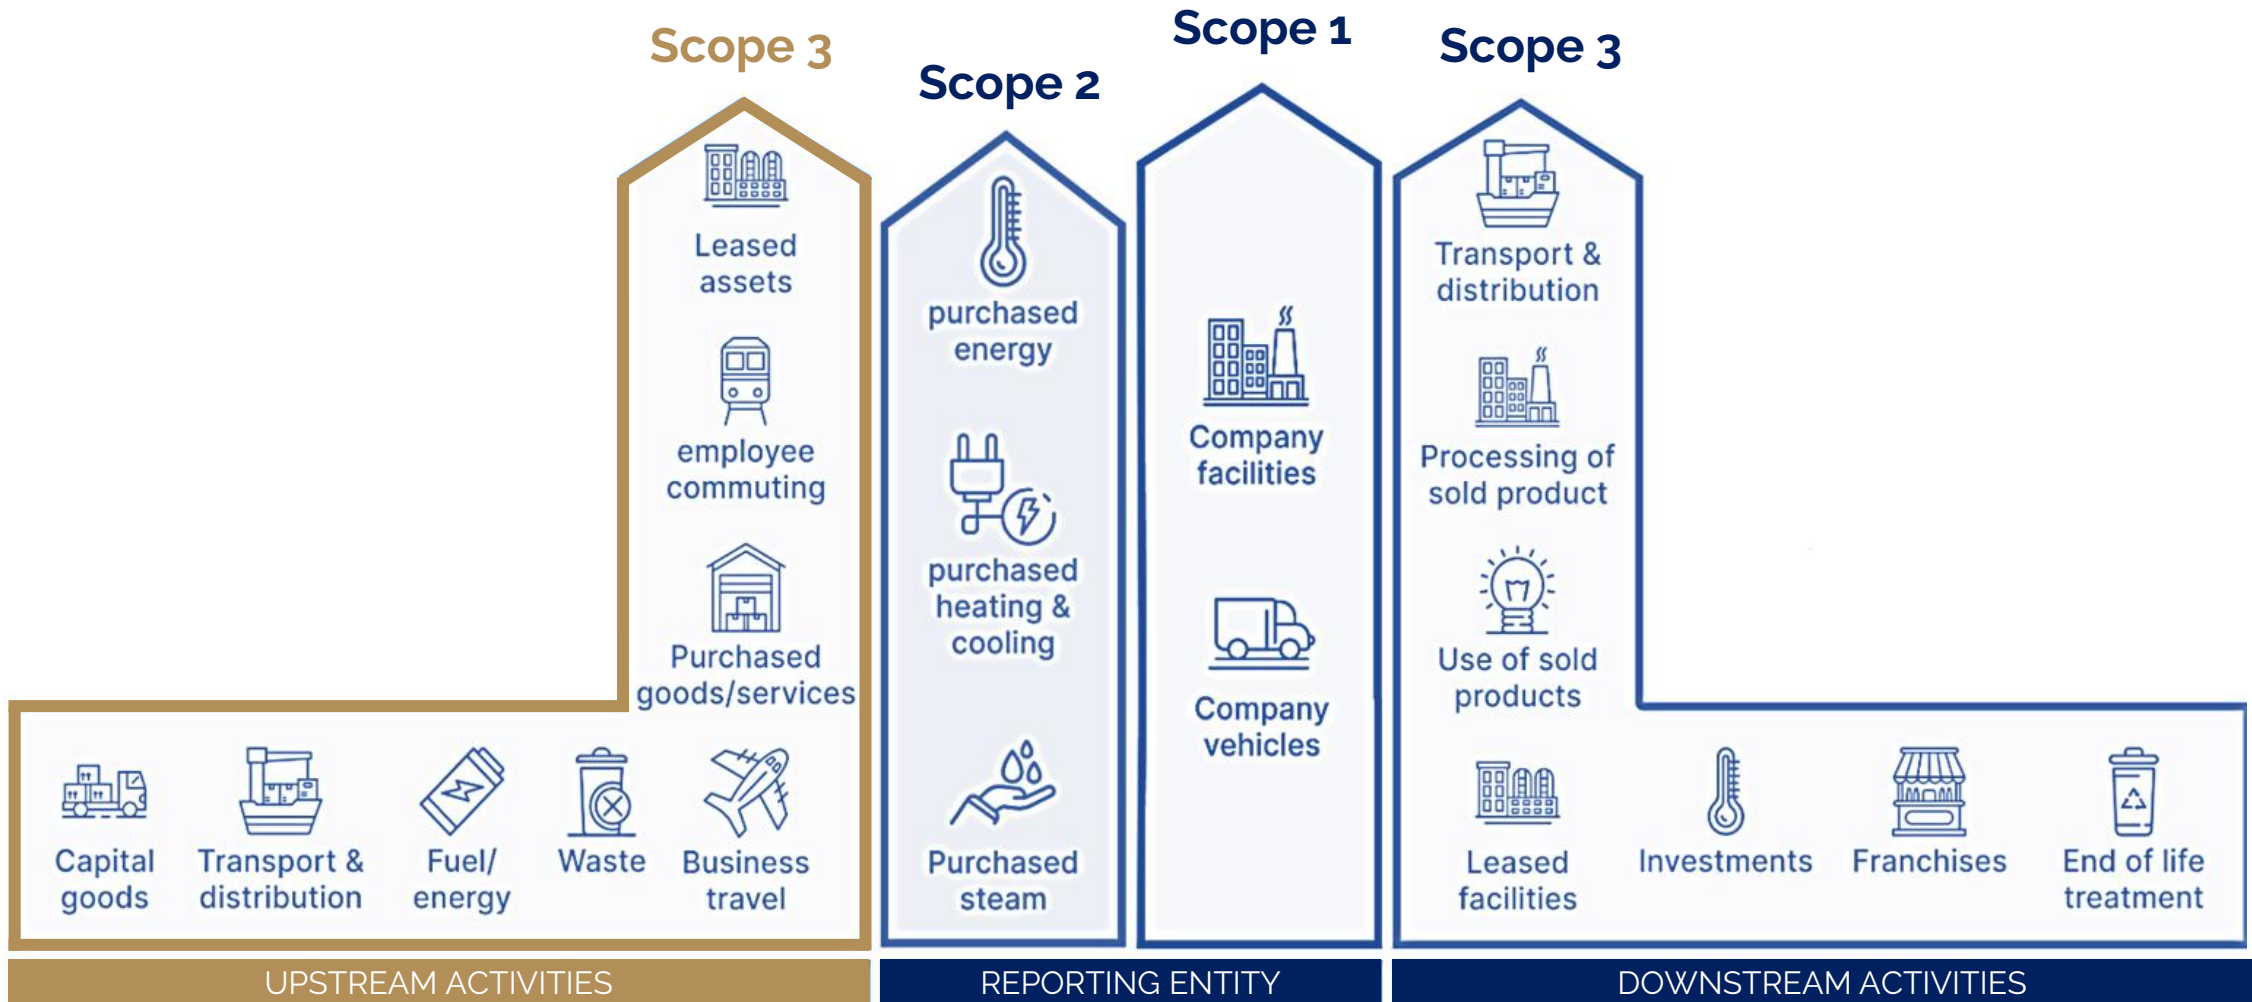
Scope 3

Leased assets

employee commuting

Purchased goods/services

Capital goods

Transport & distribution

Fuel/ energy

Waste

Business travel

Scope 2

purchased energy

purchased heating & cooling

Purchased steam

Scope 1

Company facilities

Company vehicles

Scope 3

Transport & distribution

Processing of sold product

Use of sold products

Leased facilities

Investments

Franchises

End of life treatment

UPSTREAM ACTIVITIES

REPORTING ENTITY

DOWNSTREAM ACTIVITIES